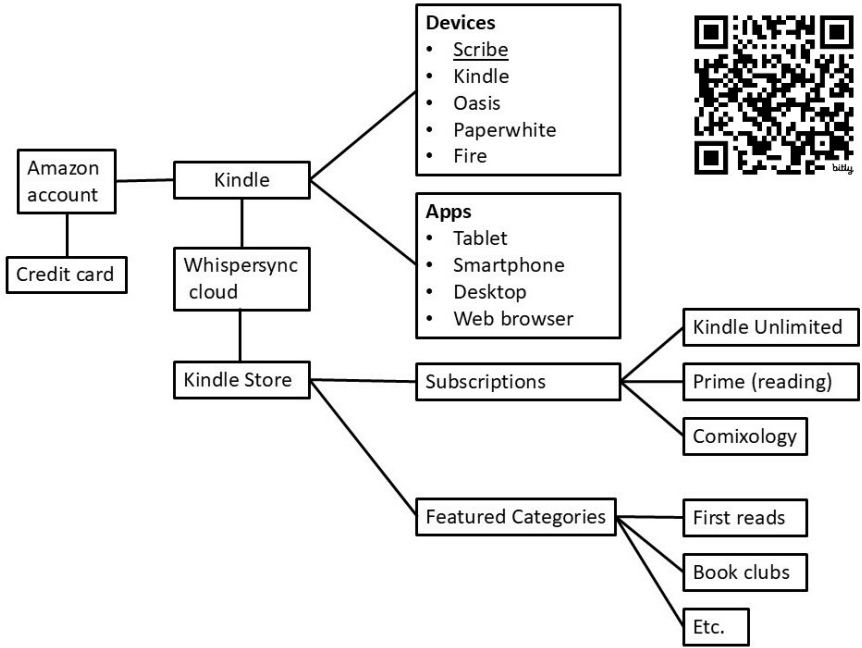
Devices
- Scribe
- Kindle
- Oasis
- Paperwhite
- Fire

bitly

Amazon account

Kindle

Credit card

Apps
- Tablet
- Smartphone
- Desktop
- Web browser

Whispersync cloud

Kindle Unlimited

Kindle Store

Subscriptions

Prime (reading)

Comixology

Featured Categories

First reads

Book clubs

Etc.